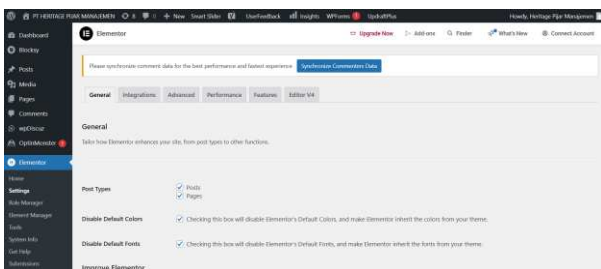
PT HERITAGE FIJAR MANAJEMEN 8 0 + New Smart Slider UserFeedback Insights WPForms 1 UpdraftPlus Howdy, Heritage Fijar Manajemen

Dashboard
Blocksy
Posts
Media
Pages
Comments
wpDiscuz
OptinMonster
Elementor
Home
Settings
Role Manager
Element Manager
Tools
System Info
Get Help
Submissions

Elementor
Upgrade Now Add-ons Finder What's New Connect Account

Please synchronize comment data for the best performance and fastest experience. Synchronize Comments Data

General Integrations Advanced Performance Features Editor V4

General

Tailor how Elementor enhances your site, from post types to other functions.

Post Types
Posts
Pages

Disable Default Colors
Checking this box will disable Elementor's Default Colors, and make Elementor inherit the colors from your theme.

Disable Default Fonts
Checking this box will disable Elementor's Default Fonts, and make Elementor inherit the fonts from your theme.

Improve Elementor